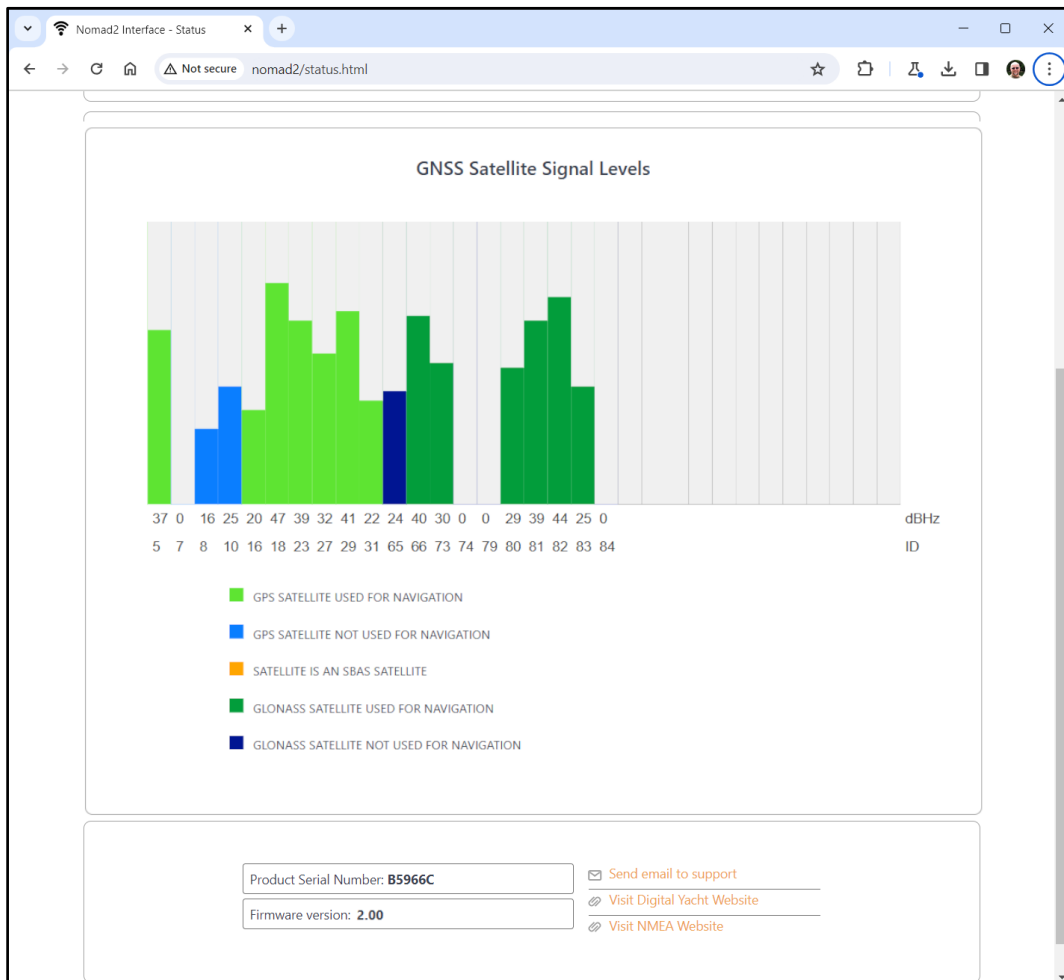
Nomad2 Interface - Status
Not secure nomad2/status.html

GNSS Satellite Signal Levels

37 0 16 25 20 47 39 32 41 22 24 40 30 0 0 29 39 44 25 0 dBHz
5 7 8 10 16 18 23 27 29 31 65 66 73 74 79 80 81 82 83 84 ID

GPS SATELLITE USED FOR NAVIGATION
GPS SATELLITE NOT USED FOR NAVIGATION
SATELLITE IS AN SBAS SATELLITE
GLONASS SATELLITE USED FOR NAVIGATION
GLONASS SATELLITE NOT USED FOR NAVIGATION

Product Serial Number: B5966C
Firmware version: 2.00
Send email to support
Visit Digital Yacht Website
Visit NMEA Website